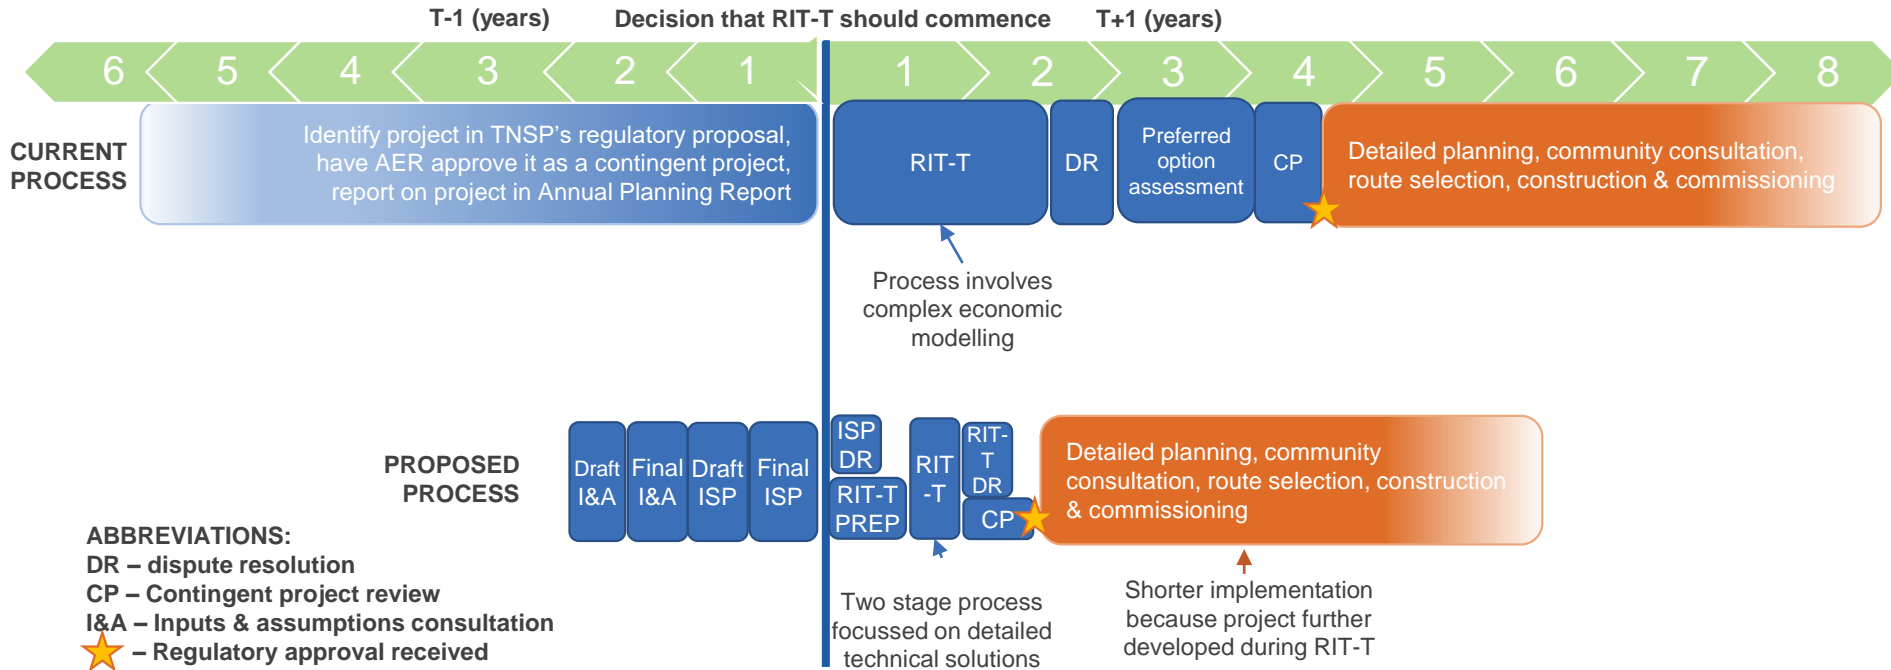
T-1 (years)

Decision that RIT-T should commence

T+1 (years)

6 5 4 3 2 1 1 2 3 4 5 6 7 8

CURRENT PROCESS

Identify project in TNSP's regulatory proposal, have AER approve it as a contingent project, report on project in Annual Planning Report

RIT-T

DR

Preferred option assessment

CP

Detailed planning, community consultation, route selection, construction & commissioning

Process involves complex economic modelling

PROPOSED PROCESS

Draft I&A

Final I&A

Draft ISP

Final ISP

ISP DR

RIT-T PREP

RIT -T

RIT-T DR

CP

Detailed planning, community consultation, route selection, construction & commissioning

Two stage process focussed on detailed technical solutions

Shorter implementation because project further developed during RIT-T

ABBREVIATIONS:
DR – dispute resolution
CP – Contingent project review
I&A – Inputs & assumptions consultation
– Regulatory approval received